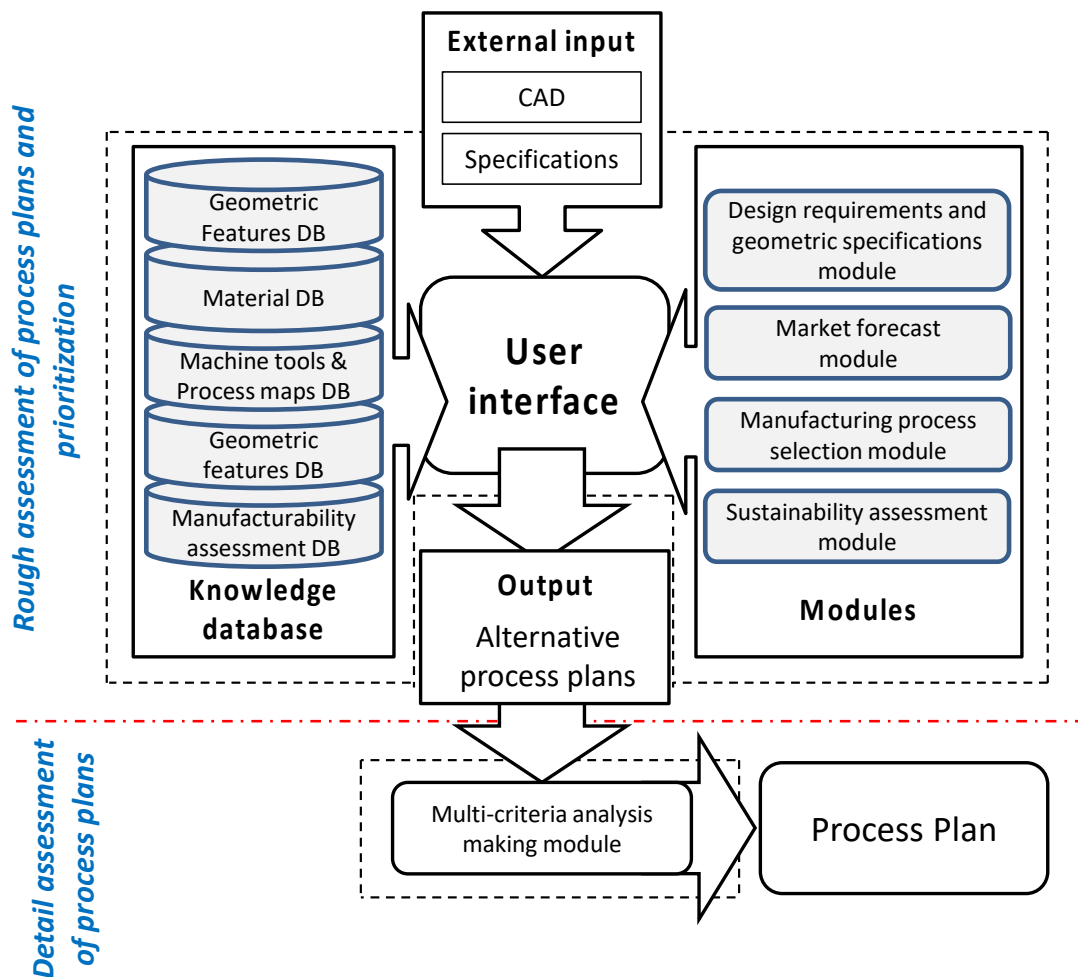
Rough assessment of process plans and prioritization

External input

CAD

Specifications

Geometric Features DB

Material DB

Machine tools & Process maps DB

Geometric features DB

Manufacturability assessment DB

Knowledge database

User interface

Design requirements and geometric specifications module

Market forecast module

Manufacturing process selection module

Sustainability assessment module

Modules

Output

Alternative process plans

Detail assessment of process plans

Multi-criteria analysis making module

Process Plan